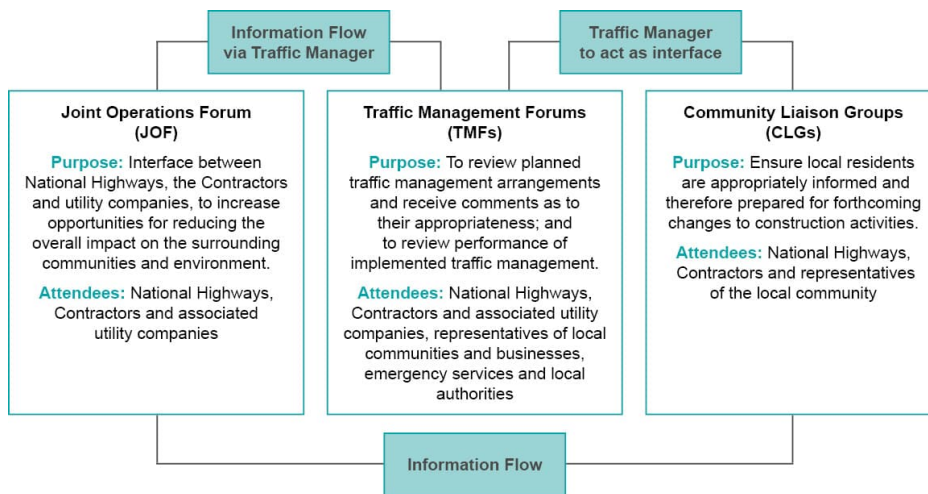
Information Flow via Traffic Manager

Traffic Manager to act as interface

Joint Operations Forum (JOF)

Purpose: Interface between National Highways, the Contractors and utility companies, to increase opportunities for reducing the overall impact on the surrounding communities and environment.

Attendees: National Highways, Contractors and associated utility companies

Traffic Management Forums (TMFs)

Purpose: To review planned traffic management arrangements and receive comments as to their appropriateness; and to review performance of implemented traffic management.

Attendees: National Highways, Contractors and associated utility companies, representatives of local communities and businesses, emergency services and local authorities

Community Liaison Groups (CLGs)

Purpose: Ensure local residents are appropriately informed and therefore prepared for forthcoming changes to construction activities.

Attendees: National Highways, Contractors and representatives of the local community

Information Flow